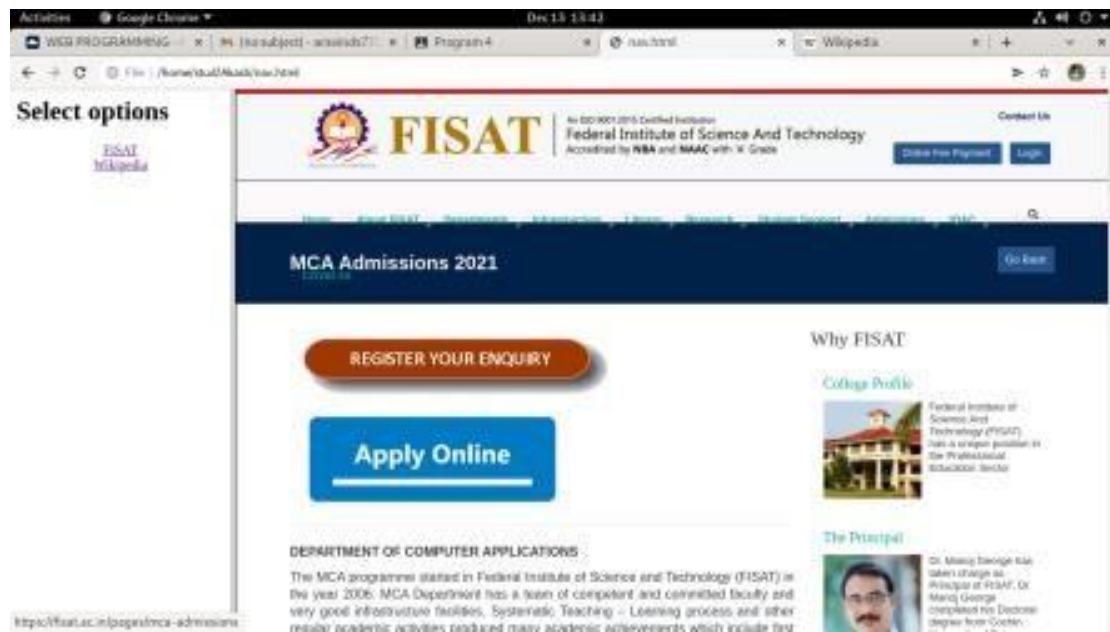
Activities Google Chrome ▾ Dec 15 13:42

WEB PROGRAMMING × | [no subject] - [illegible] × | Program 4 × | nav.html × | Wikipedia × | +

File | /home/stud/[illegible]/nav.html

Select options

FISAT
Wikipedia

FISAT

An ISO 9001:2015 Certified Institution
Federal Institute of Science And Technology
Accredited by NBA and NAAC with 'A' Grade

Contact Us

Online Fee Payment Login

Home About FISAT Departments Infrastructure Library Research Student Support Admissions IQAC

MCA Admissions 2021

Go Back

REGISTER YOUR ENQUIRY

Apply Online

Why FISAT

College Profile

Federal Institute of Science And Technology (FISAT) has a unique position in the Professional Education Sector

The Principal

Dr. Manoj George has taken charge as Principal of FISAT. Dr. Manoj George completed his Doctoral degree from Cochin

DEPARTMENT OF COMPUTER APPLICATIONS

The MCA programme started in Federal Institute of Science and Technology (FISAT) in the year 2006. MCA Department has a team of competent and committed faculty and very good infrastructure facilities. Systematic Teaching – Learning process and other regular academic activities produced many academic achievements which include first

https://fisat.ac.in/pages/mca-admissions